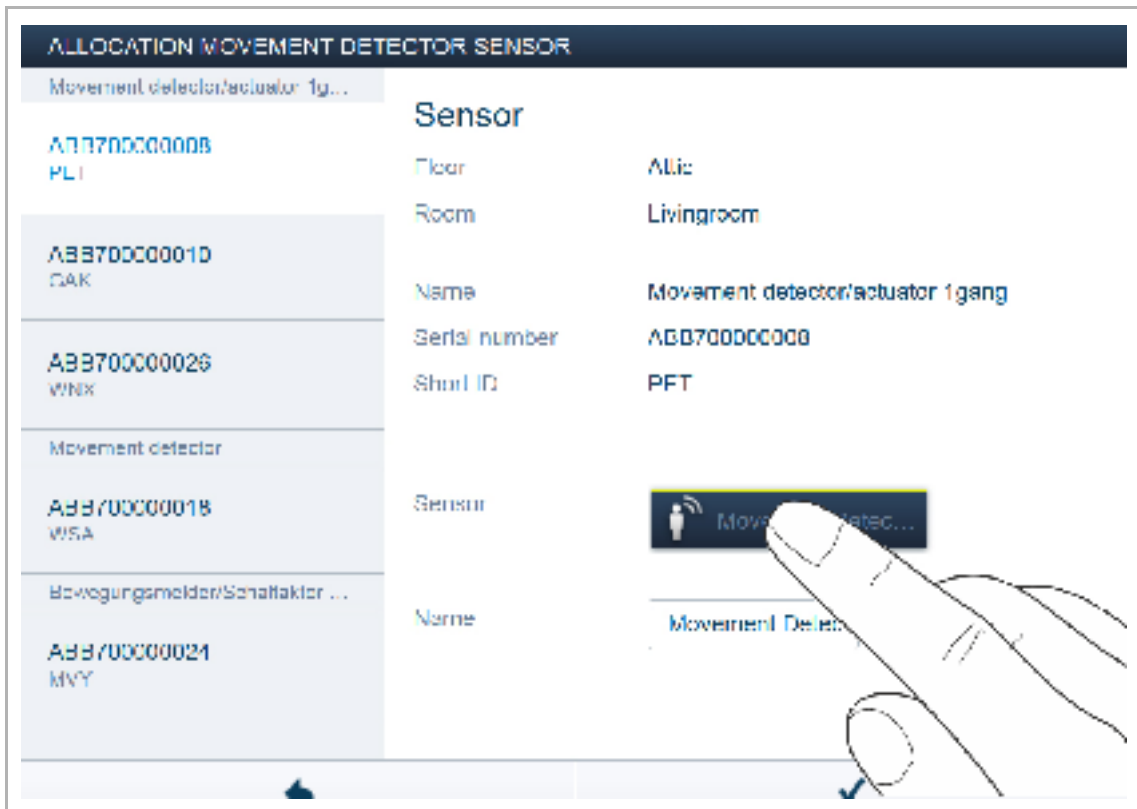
ALLOCATION MOVEMENT DETECTOR SENSOR

Movement detector/actuator 1g...

ABB700000008
PET

ABB700000010
OAK

ABB700000026
WNX

Movement detector

ABB700000018
WSA

Bewegungsmelder/Schaltaktor ...

ABB700000024
MVY

Sensor

Floor Attic

Room Livingroom

Name Movement detector/actuator 1gang

Serial number ABB700000008

Short ID PET

Sensor Move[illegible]etec...

Name Movement Detec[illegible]